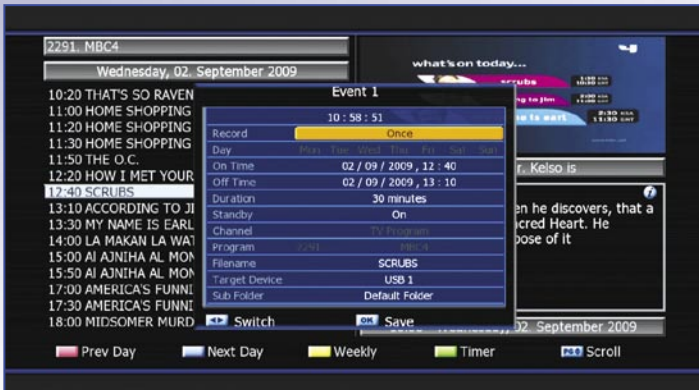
2291. MBC4

Wednesday, 02. September 2009

10:20 THAT'S SO RAVEN
11:00 HOME SHOPPING
11:20 HOME SHOPPING
11:30 HOME SHOPPING
11:50 THE O.C.
12:20 HOW I MET YOUR
12:40 SCRUBS
13:10 ACCORDING TO JI
13:30 MY NAME IS EARL
14:00 LA MAKAN LA WAT
15:00 Al AJNIHA AL MON
15:50 Al AJNIHA AL MON
17:00 AMERICA'S FUNNI
17:30 AMERICA'S FUNNI
18:00 MIDSOMER MURD

what's on today...
scrubs
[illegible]ng to jim
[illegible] to earl

r. Kelso is

en he discovers, that a
acred Heart. He
pose of it

02. September 2009

Event 1

10 : 58 : 51

| | |
|---|---|
| Record | Once |
| Day | Mon Tue Wed Thu Fri Sat Sun |
| On Time | 02 / 09 / 2009 , 12 : 40 |
| Off Time | 02 / 09 / 2009 , 13 : 10 |
| Duration | 30 minutes |
| Standby | On |
| Channel | TV Program |
| Program | 2291 MBC4 |
| Filename | SCRUBS |
| Target Device | USB 1 |
| Sub Folder | Default Folder |

Switch
OK Save

Prev Day
Next Day
Weekly
Timer
Scroll